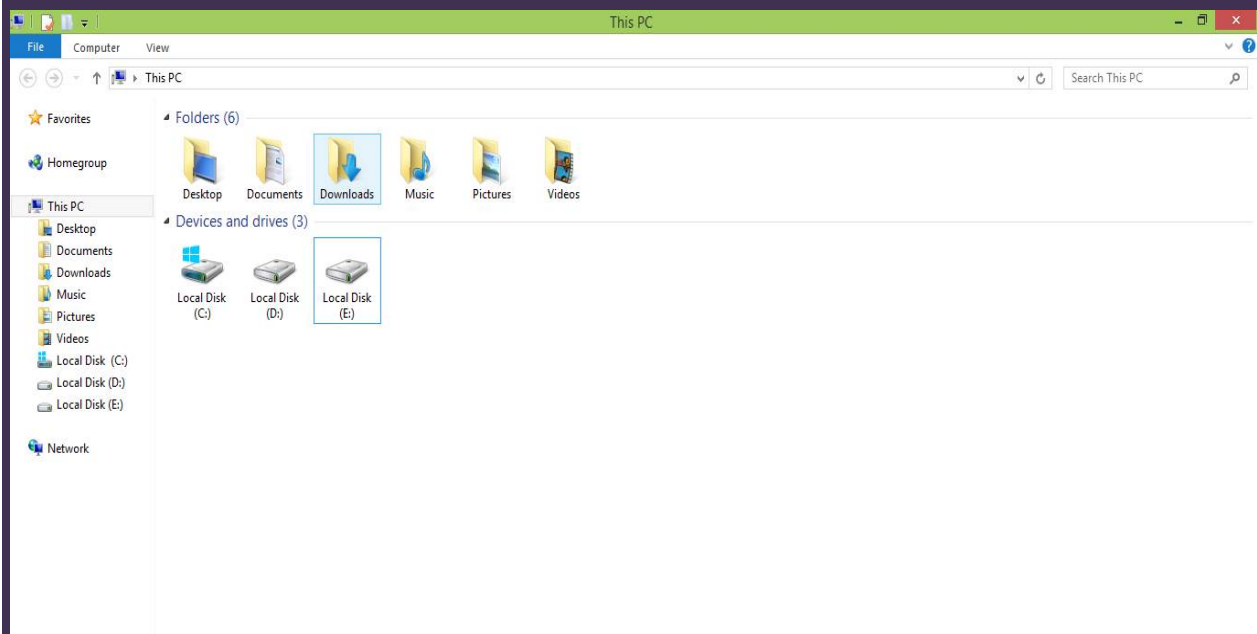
This PC

File Computer View

This PC

Search This PC

Favorites

Homegroup

This PC
Desktop
Documents
Downloads
Music
Pictures
Videos
Local Disk (C:)
Local Disk (D:)
Local Disk (E:)

Network

Folders (6)

Desktop Documents Downloads Music Pictures Videos

Devices and drives (3)

Local Disk (C:) Local Disk (D:) Local Disk (E:)